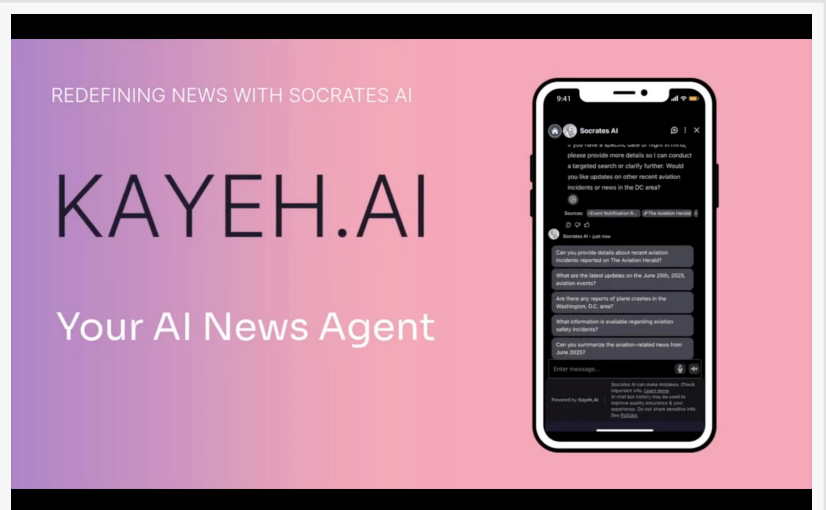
REDEFINING NEWS WITH SOCRATES AI

KAYEH.AI

Your AI News Agent

9:41

Socrates AI

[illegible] you have a specific date or flight in mind, please provide more details so I can conduct a targeted search or clarify further. Would you like updates on other recent aviation incidents or news in the DC area?

Sources: Event Notification R... The Aviation Herald

Socrates AI • just now

Can you provide details about recent aviation incidents reported on The Aviation Herald?

What are the latest updates on the June 25th, 2025, aviation events?

Are there any reports of plane crashes in the Washington, D.C. area?

What information is available regarding aviation safety incidents?

Can you summarize the aviation-related news from June 2025?

Enter message...

Powered by Kayeh.AI

Socrates AI can make mistakes. Check important info. Learn more. AI chat bot history may be used to improve quality assurance & your experience. Do not share sensitive info. See Policies.